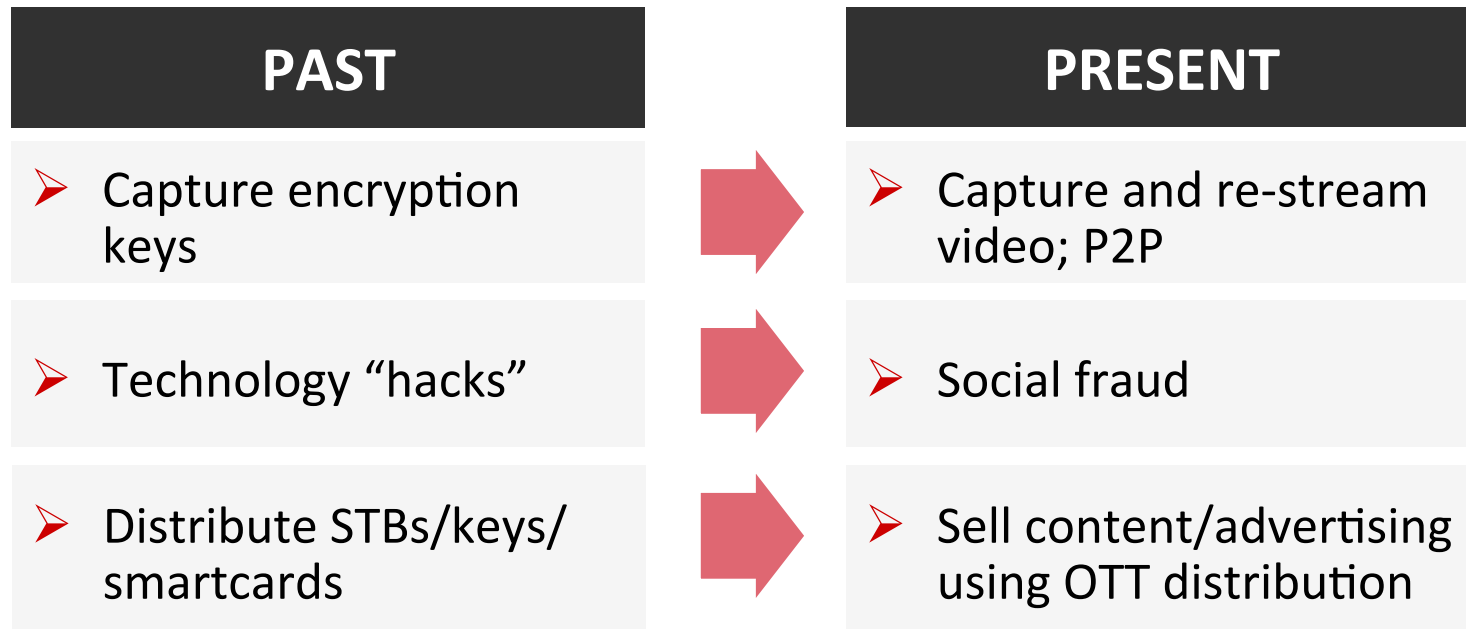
PAST

PRESENT

➢ Capture encryption keys

➢ Capture and re-stream video; P2P

➢ Technology “hacks”

➢ Social fraud

➢ Distribute STBs/keys/smartcards

➢ Sell content/advertising using OTT distribution